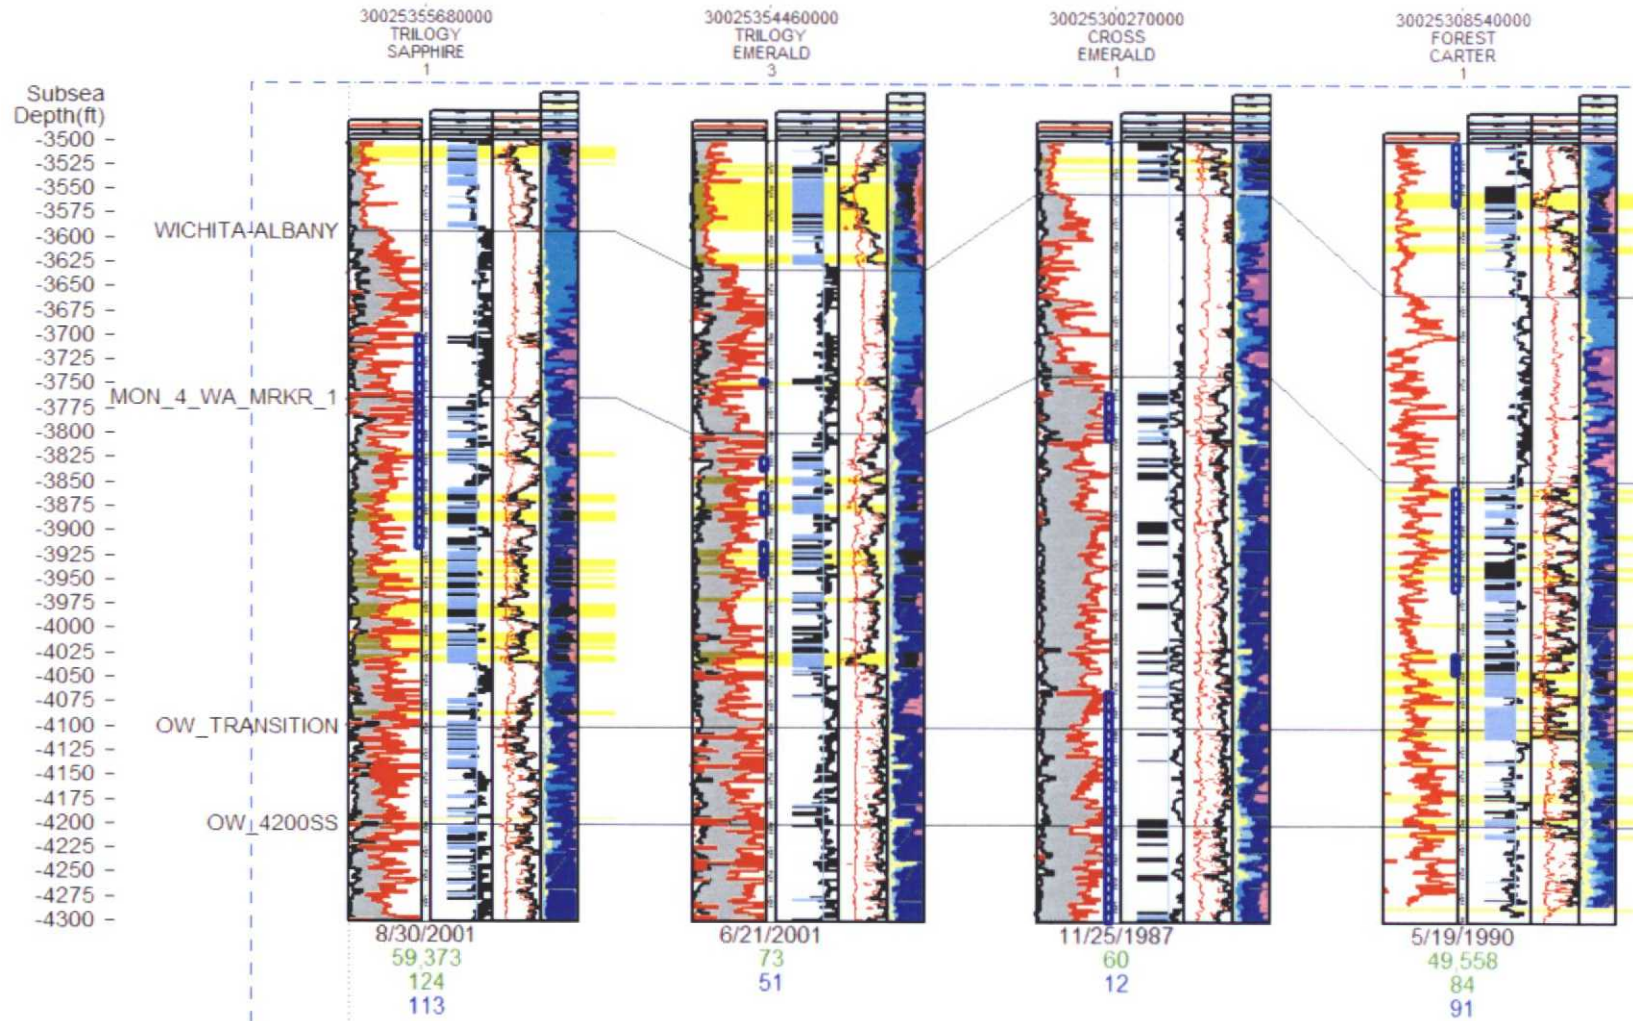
30025355680000
TRILOGY
SAPPHIRE
1

30025354460000
TRILOGY
EMERALD
3

30025300270000
CROSS
EMERALD
1

30025308540000
FOREST
CARTER
1

Subsea Depth(ft)
-3500
-3525
-3550
-3575
-3600
-3625
-3650
-3675
-3700
-3725
-3750
-3775
-3800
-3825
-3850
-3875
-3900
-3925
-3950
-3975
-4000
-4025
-4050
-4075
-4100
-4125
-4150
-4175
-4200
-4225
-4250
-4275
-4300

WICHITA-ALBANY
MON_4_WA_MRKR_1
OW_TRANSITION
OW_4200SS

8/30/2001
59,373
124
113

6/21/2001
73
51

11/25/1987
60
12

5/19/1990
49,558
84
91